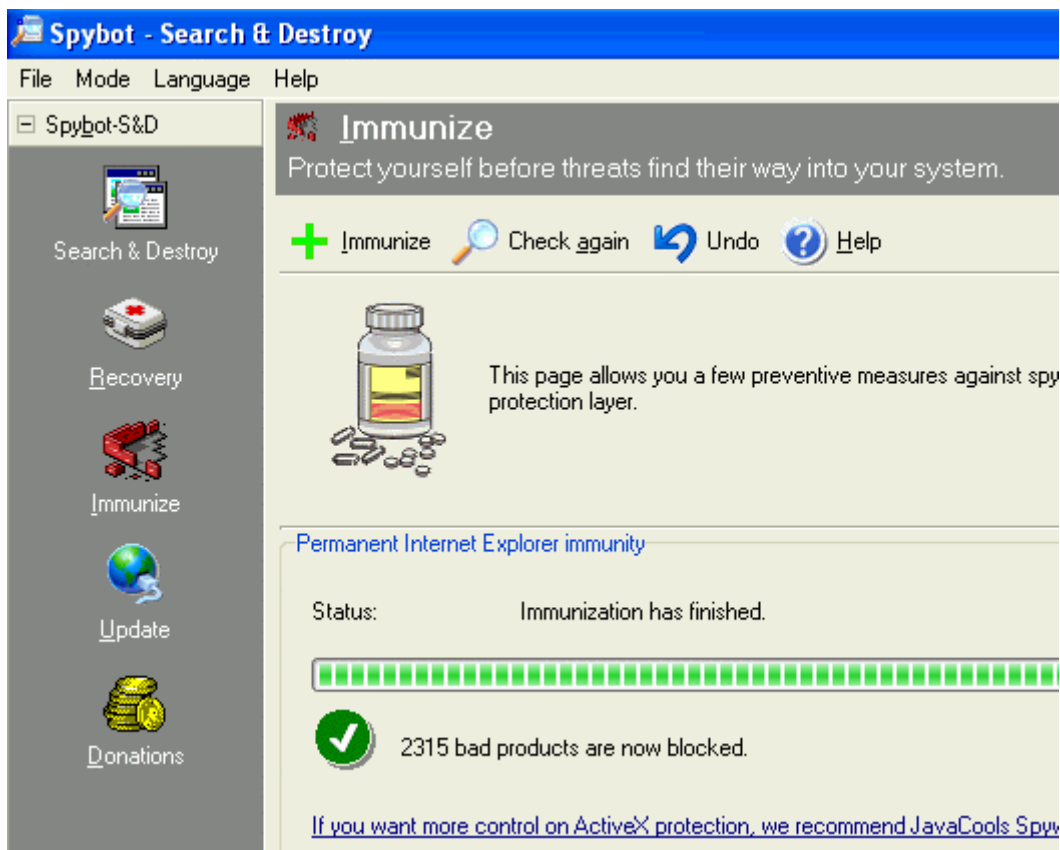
Spybot - Search & Destroy

File Mode Language Help

Spybot-S&D

Search & Destroy

Recovery

Immunize

Update

Donations

Immunize
Protect yourself before threats find their way into your system.

Immunize Check again Undo Help

This page allows you a few preventive measures against spy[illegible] protection layer.

Permanent Internet Explorer immunity

Status: Immunization has finished.

2315 bad products are now blocked.

If you want more control on ActiveX protection, we recommend JavaCools Spyw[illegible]